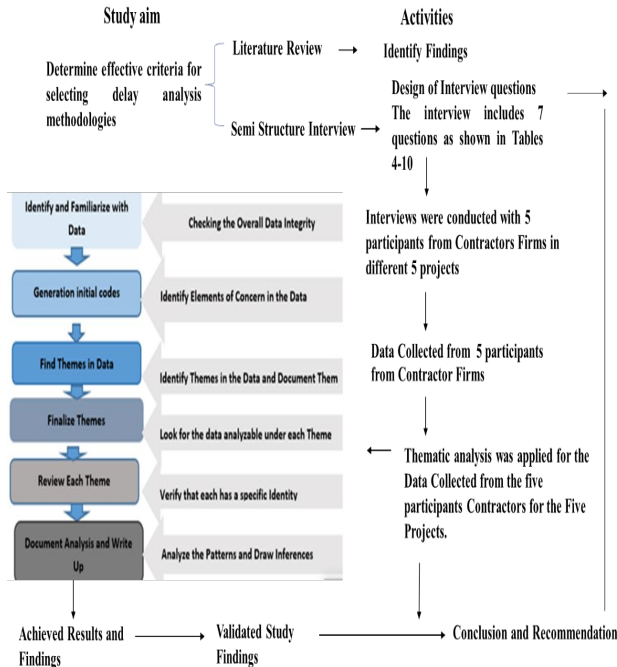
Study aim

Activities

Determine effective criteria for selecting delay analysis methodologies

Literature Review

Identify Findings

Semi Structure Interview

Design of Interview questions The interview includes 7 questions as shown in Tables 4-10

Identify and Familiarize with Data

Checking the Overall Data Integrity

Generation initial codes

Identify Elements of Concern in the Data

Find Themes in Data

Identify Themes in the Data and Document Them

Finalize Themes

Look for the data analyzable under each Theme

Review Each Theme

Verify that each has a specific Identity

Document Analysis and Write Up

Analyze the Patterns and Draw Inferences

Interviews were conducted with 5 participants from Contractors Firms in different 5 projects

Data Collected from 5 participants from Contractor Firms

Thematic analysis was applied for the Data Collected from the five participants Contractors for the Five Projects.

Achieved Results and Findings

Validated Study Findings

Conclusion and Recommendation